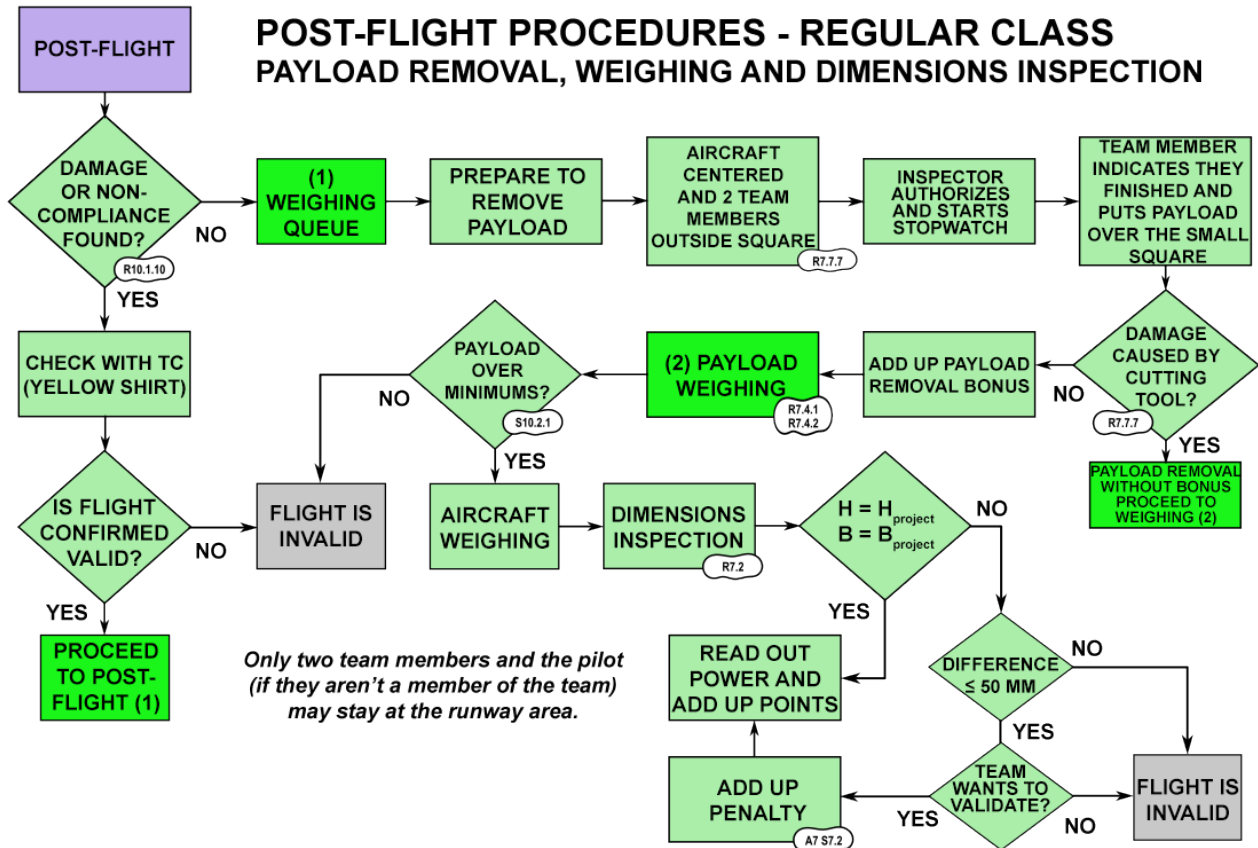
POST-FLIGHT

POST-FLIGHT PROCEDURES - REGULAR CLASS
PAYLOAD REMOVAL, WEIGHING AND DIMENSIONS INSPECTION

DAMAGE OR NON-COMPLIANCE FOUND?
R10.1.10

NO

(1) WEIGHING QUEUE

PREPARE TO REMOVE PAYLOAD

AIRCRAFT CENTERED AND 2 TEAM MEMBERS OUTSIDE SQUARE
R7.7.7

INSPECTOR AUTHORIZES AND STARTS STOPWATCH

TEAM MEMBER INDICATES THEY FINISHED AND PUTS PAYLOAD OVER THE SMALL SQUARE

YES

CHECK WITH TC (YELLOW SHIRT)

PAYLOAD OVER MINIMUMS?
S10.2.1

NO

(2) PAYLOAD WEIGHING
R7.4.1
R7.4.2

ADD UP PAYLOAD REMOVAL BONUS

DAMAGE CAUSED BY CUTTING TOOL?
R7.7.7

NO

YES

PAYLOAD REMOVAL WITHOUT BONUS PROCEED TO WEIGHING (2)

YES

IS FLIGHT CONFIRMED VALID?

NO

FLIGHT IS INVALID

AIRCRAFT WEIGHING

DIMENSIONS INSPECTION
R7.2

$H = H_{project}$
$B = B_{project}$

NO

YES

PROCEED TO POST-FLIGHT (1)

YES

Only two team members and the pilot (if they aren't a member of the team) may stay at the runway area.

READ OUT POWER AND ADD UP POINTS

DIFFERENCE ≤ 50 MM

NO

YES

ADD UP PENALTY
A7 S7.2

TEAM WANTS TO VALIDATE?

YES

NO

FLIGHT IS INVALID